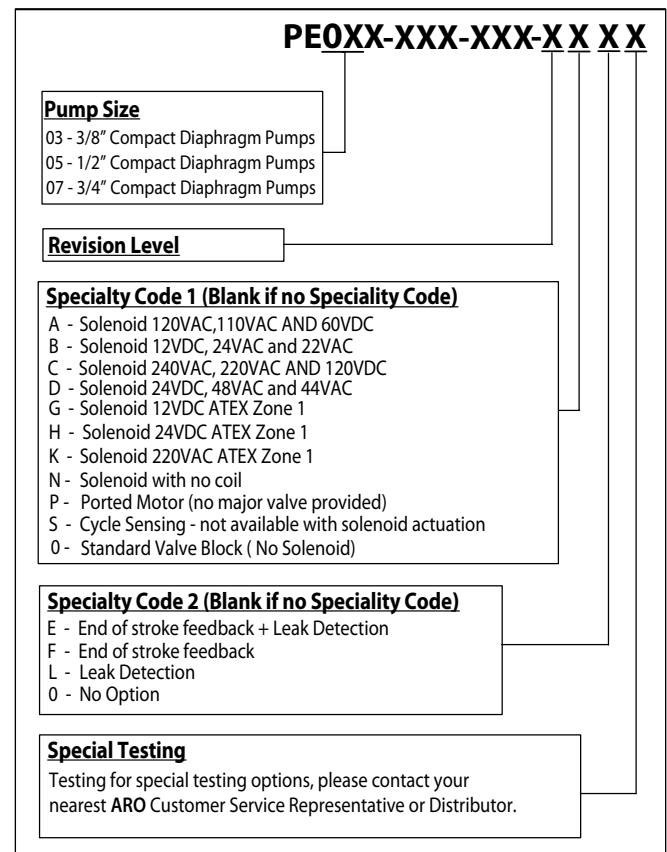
PE0XX-XXX-XXX-X X X X

Pump Size
03 - 3/8" Compact Diaphragm Pumps
05 - 1/2" Compact Diaphragm Pumps
07 - 3/4" Compact Diaphragm Pumps

Revision Level

Specialty Code 1 (Blank if no Speciality Code)
A - Solenoid 120VAC,110VAC AND 60VDC
B - Solenoid 12VDC, 24VAC and 22VAC
C - Solenoid 240VAC, 220VAC AND 120VDC
D - Solenoid 24VDC, 48VAC and 44VAC
G - Solenoid 12VDC ATEX Zone 1
H - Solenoid 24VDC ATEX Zone 1
K - Solenoid 220VAC ATEX Zone 1
N - Solenoid with no coil
P - Ported Motor (no major valve provided)
S - Cycle Sensing - not available with solenoid actuation
0 - Standard Valve Block ( No Solenoid)

Specialty Code 2 (Blank if no Speciality Code)
E - End of stroke feedback + Leak Detection
F - End of stroke feedback
L - Leak Detection
0 - No Option

Special Testing
Testing for special testing options, please contact your nearest ARO Customer Service Representative or Distributor.